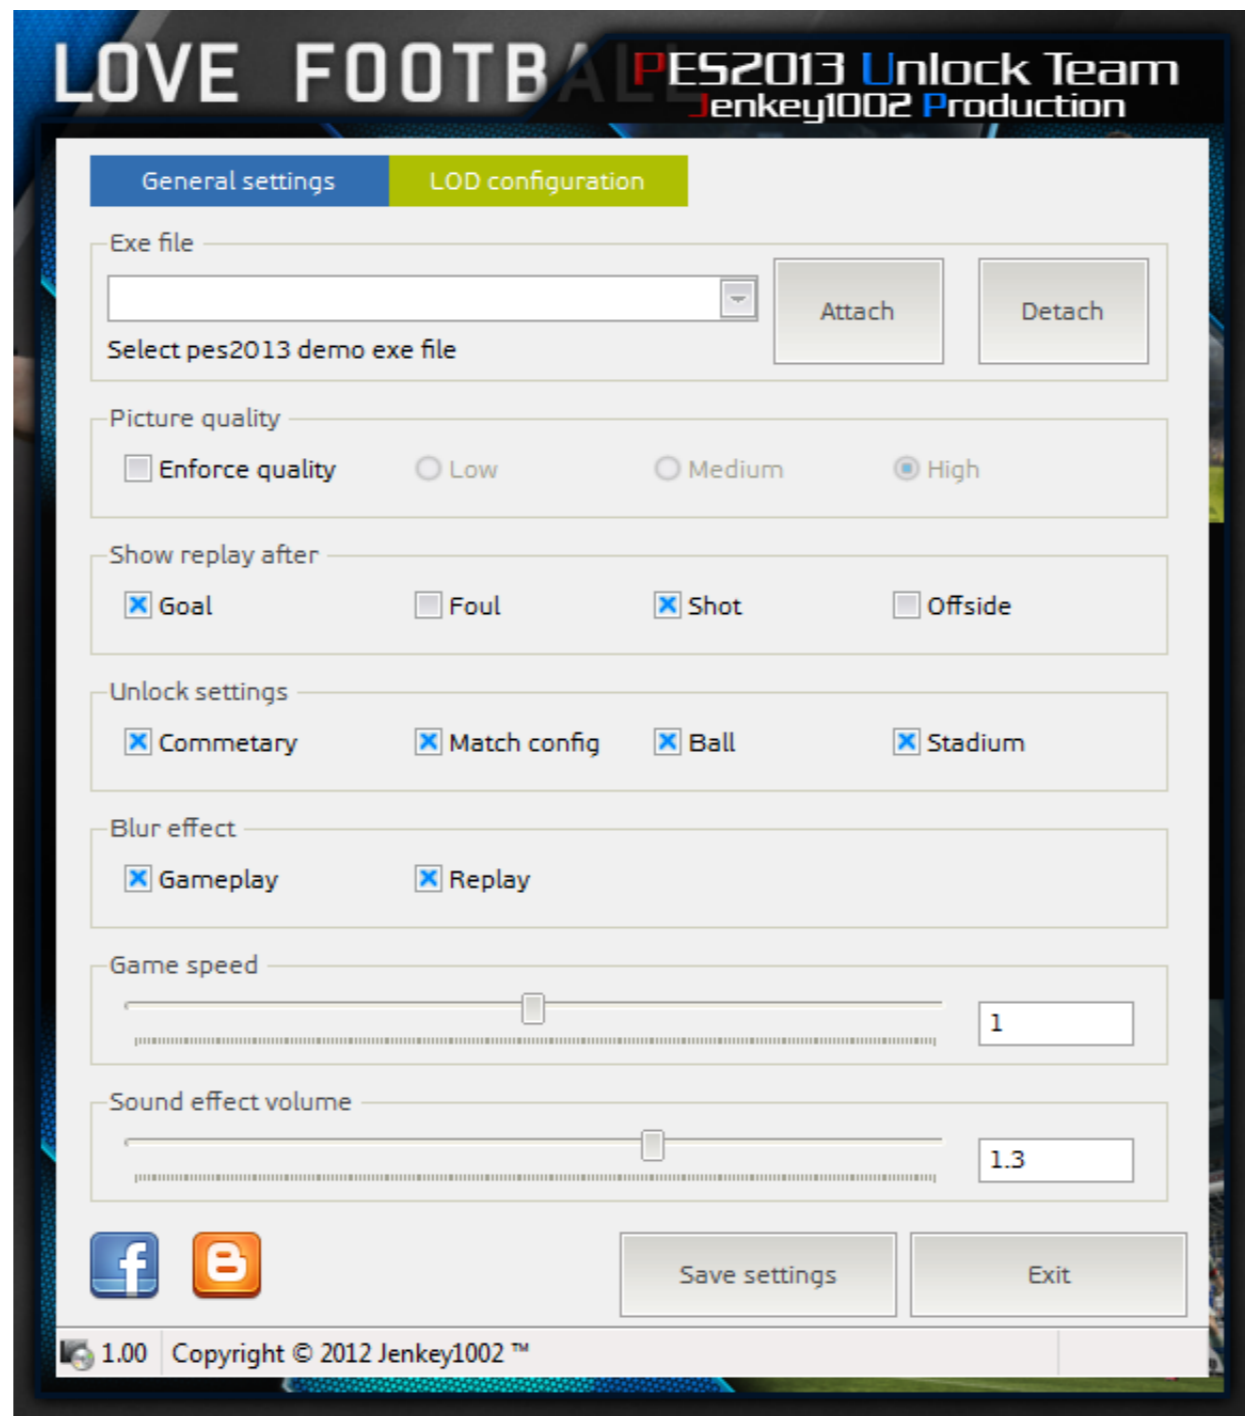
LOVE FOOTB

PES2013 Unlock Team
Jenkey1002 Production

General settings
LOD configuration

Exe file

Select pes2013 demo exe file

Attach
Detach

Picture quality
Enforce quality
Low
Medium
High

Show replay after
Goal
Foul
Shot
Offside

Unlock settings
Commetary
Match config
Ball
Stadium

Blur effect
Gameplay
Replay

Game speed
1

Sound effect volume
1.3

Save settings
Exit

1.00
Copyright © 2012 Jenkey1002 ™